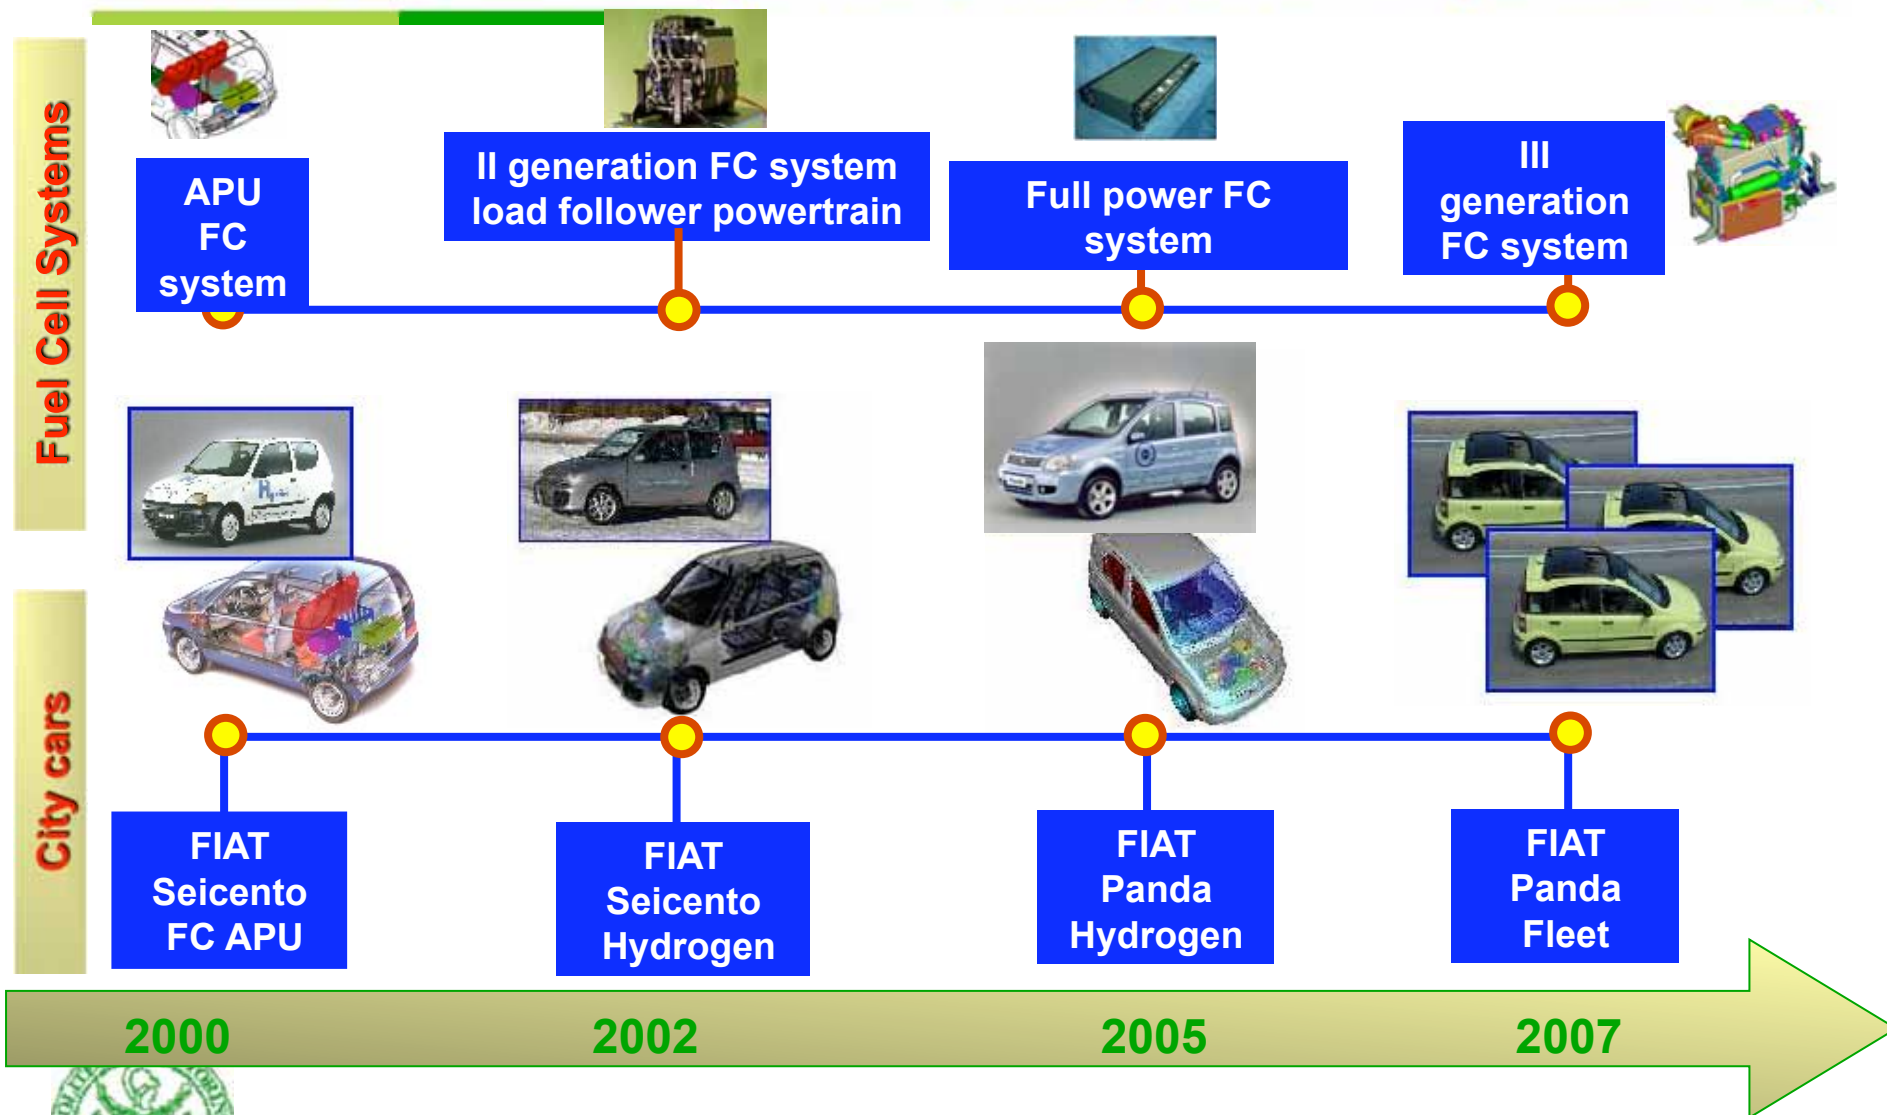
Fuel Cell Systems

APU FC system

II generation FC system load follower powertrain

Full power FC system

III generation FC system

City cars

FIAT Seicento FC APU

FIAT Seicento Hydrogen

FIAT Panda Hydrogen

FIAT Panda Fleet

2000

2002

2005

2007